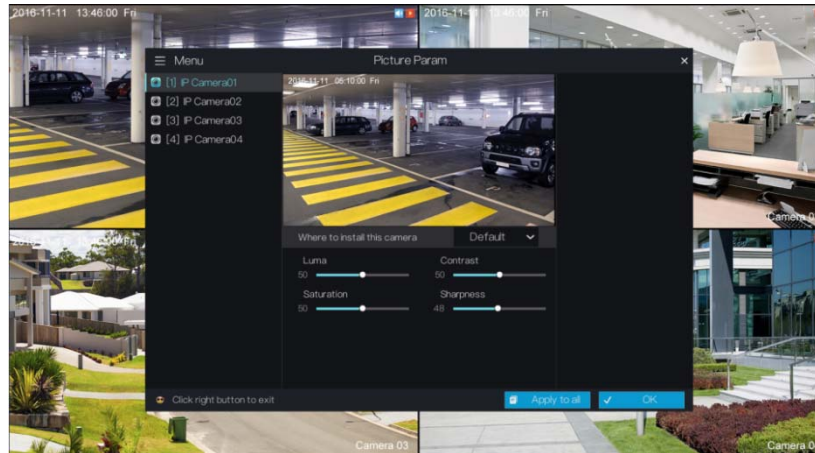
2016-11-11 13:46:00 Fri
2016-11-11 13:46:00 Fri

Menu
Picture Param
×

[1] IP Camera01
[2] IP Camera02
[3] IP Camera03
[4] IP Camera04

2016-11-11 06:10:00 Fri

Where to install this camera
Default

Luma
50
Contrast
50
Saturation
50
Sharpness
48

Click right button to exit
Apply to all
OK

Camera 0
Camera 03
Camera 04